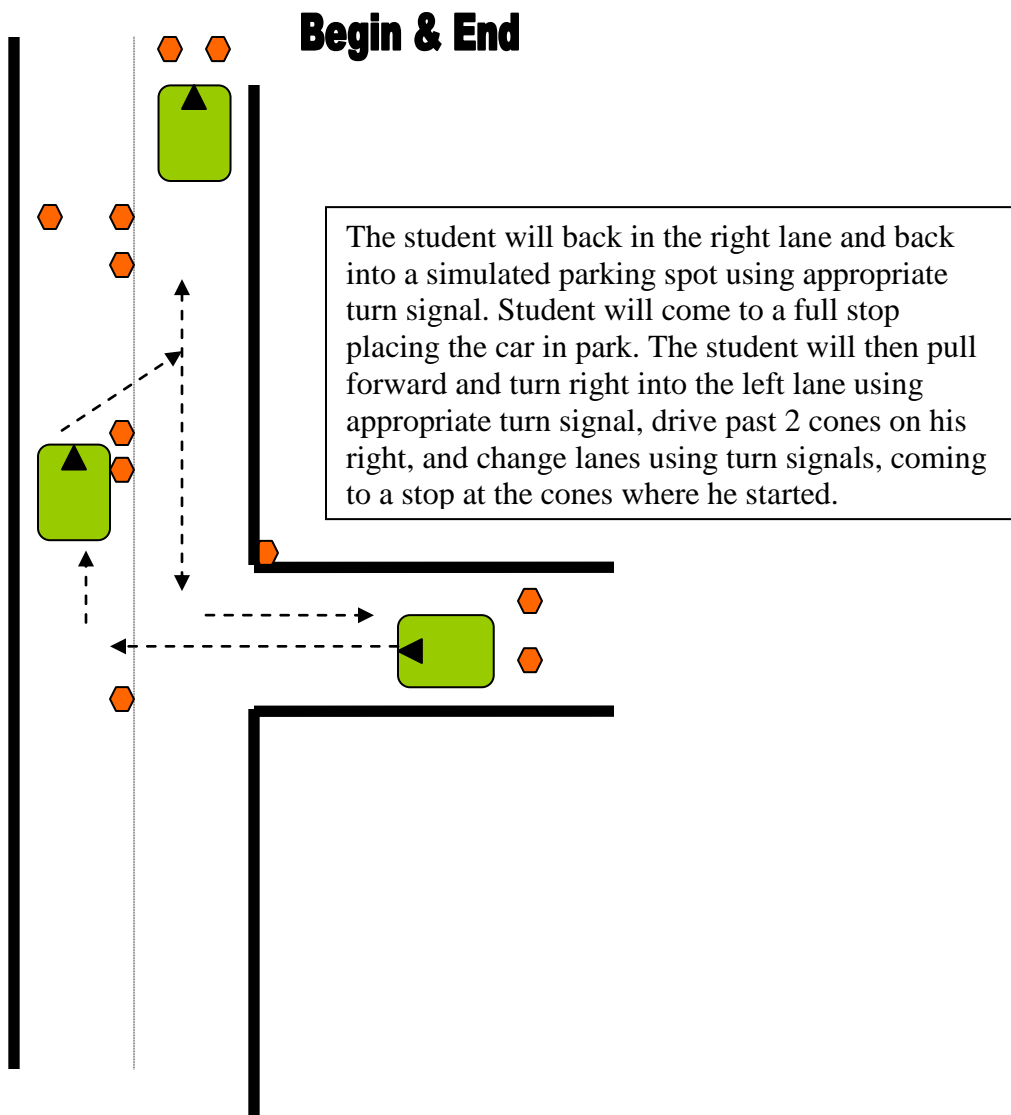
Begin & End

The student will back in the right lane and back into a simulated parking spot using appropriate turn signal. Student will come to a full stop placing the car in park. The student will then pull forward and turn right into the left lane using appropriate turn signal, drive past 2 cones on his right, and change lanes using turn signals, coming to a stop at the cones where he started.